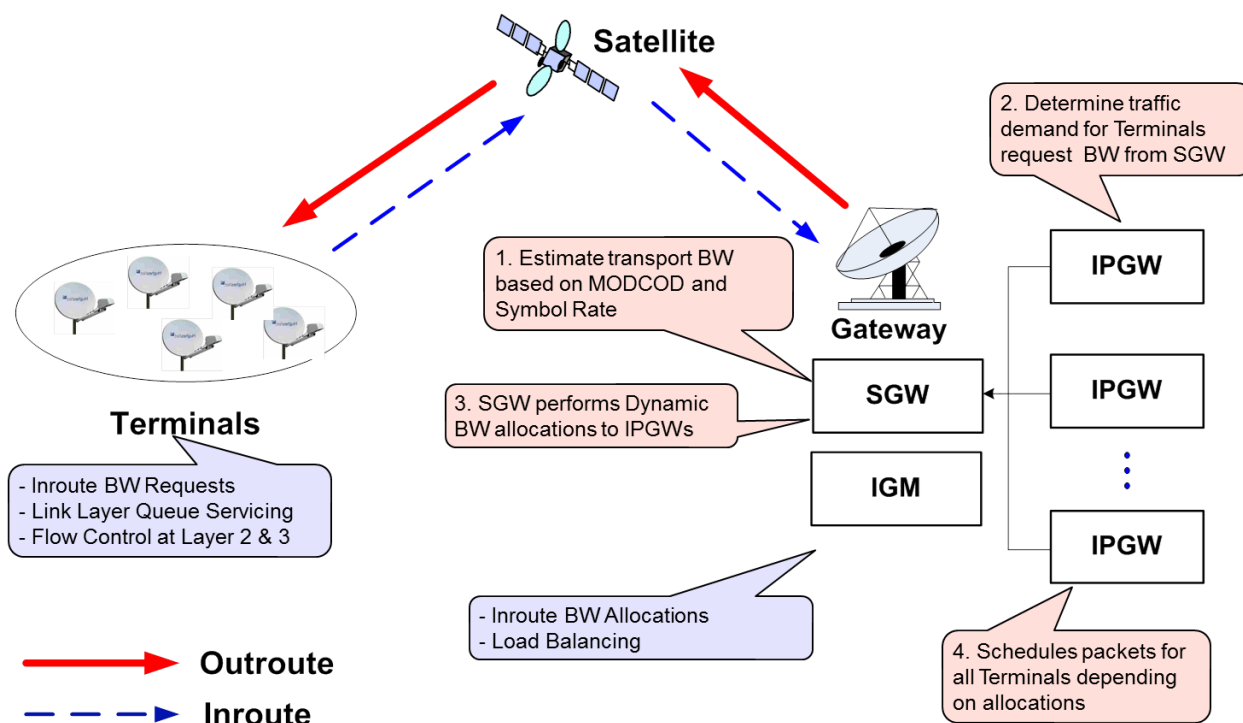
Satellite

2. Determine traffic demand for Terminals request BW from SGW

1. Estimate transport BW based on MODCOD and Symbol Rate

Gateway

IPGW

SGW

IPGW

3. SGW performs Dynamic BW allocations to IPGWs

Terminals

IGM

- Inroute BW Requests
- Link Layer Queue Servicing
- Flow Control at Layer 2 & 3

IPGW

- Inroute BW Allocations
- Load Balancing

Outroute

Inroute

4. Schedules packets for all Terminals depending on allocations